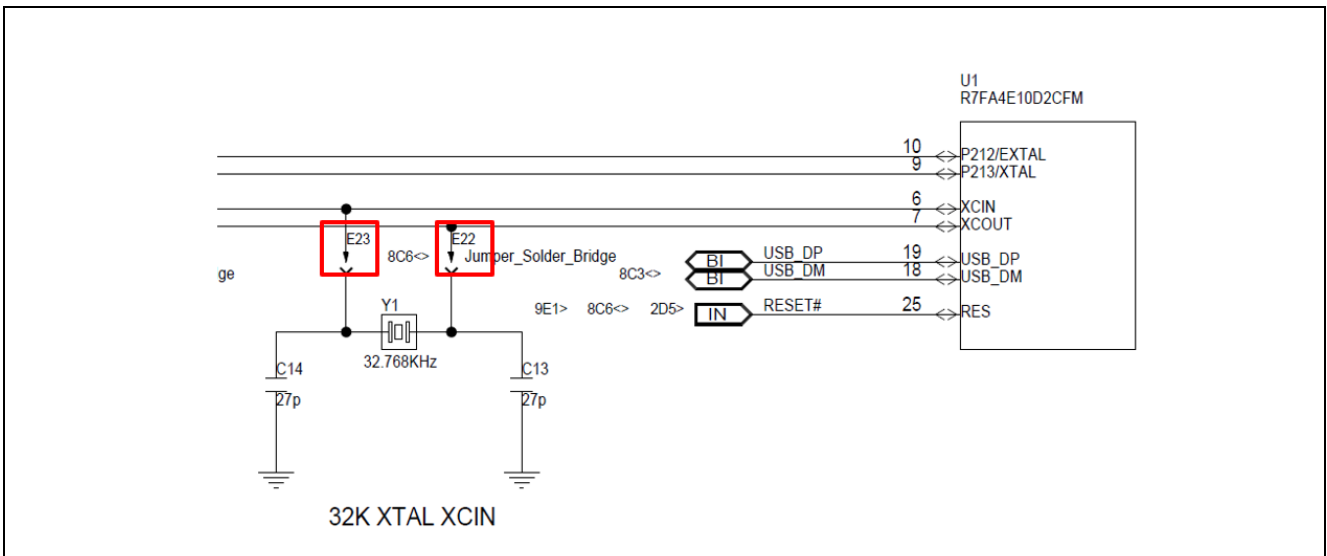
U1
R7FA4E10D2CFM

10
P212/EXTAL
9
P213/XTAL
6
XCIN
7
XCOUT
E23
8C6<>
E22
Jumper_Solder_Bridge
ge
BI
USB_DP
19
USB_DP
8C3<>
BI
USB_DM
18
USB_DM
9E1>
8C6<>
2D5>
IN
RESET#
25
RES
Y1
32.768KHz
C14
27p
C13
27p

32K XTAL XCIN